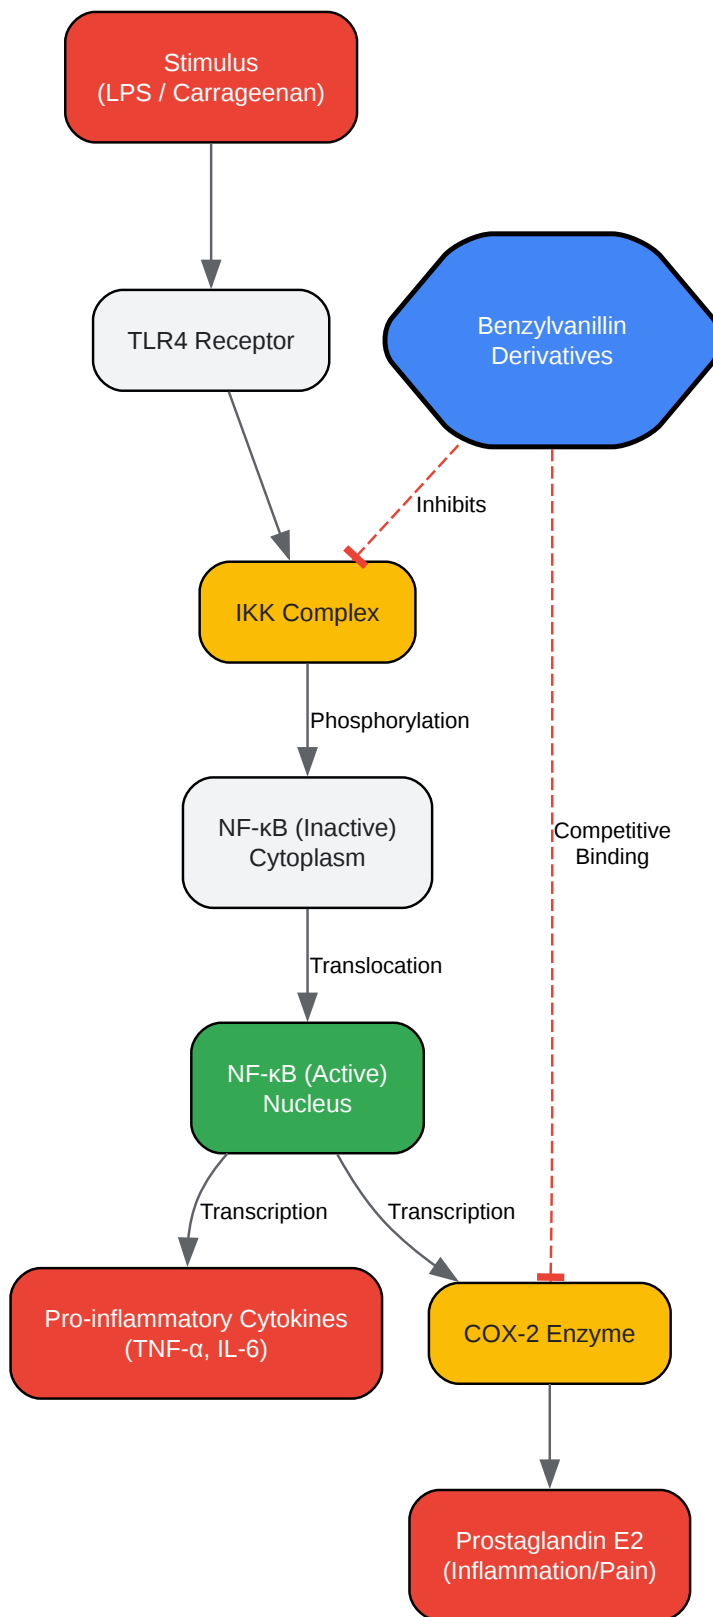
Stimulus
(LPS / Carrageenan)

TLR4 Receptor

Benzylvanillin
Derivatives

Inhibits

IKK Complex

Phosphorylation

NF-κB (Inactive)
Cytoplasm

Competitive
Binding

Translocation

NF-κB (Active)
Nucleus

Transcription

Transcription

Pro-inflammatory Cytokines
(TNF-α, IL-6)

COX-2 Enzyme

Prostaglandin E2
(Inflammation/Pain)